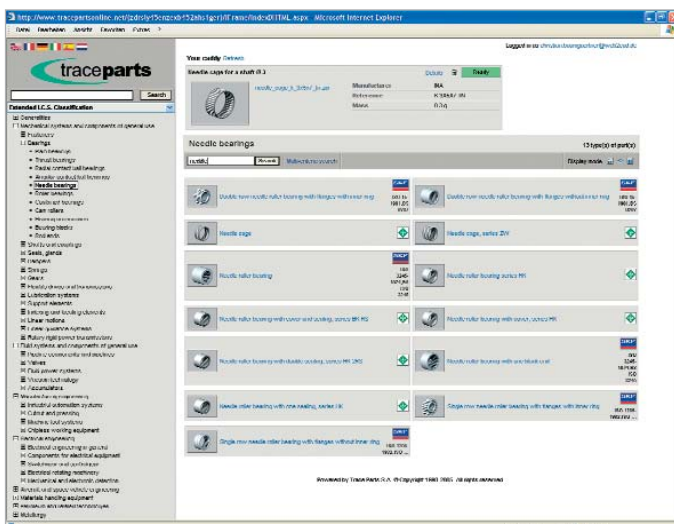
http://www.tracepartsonline.net/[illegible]/IT/frame/indexDHTML.aspx - Microsoft Internet Explorer

Datei Bearbeiten Ansicht Favoriten Extras ?

traceparts

Search

Extended I.C.S. Classification

Generalities
Mechanical systems and components of general use
Fasteners
Bearings
Plain bearings
Thrust bearings
Radial contact ball bearings
Angular contact ball bearings
Needle bearings
Roller bearings
Combined bearings
Cam rollers
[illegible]
Bearing blocks
Rod ends
Shafts and couplings
Seals, glands
Dampers
Springs
Gears
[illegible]
Lubrication systems
Support elements
Bearings and guide elements
Linear motions
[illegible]
Rotary rigid joints/connections
Fluid systems and components of general use
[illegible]
Valves
Fluid power systems
Vacuum technology
Accumulators
Manufacturing engineering
Industrial automation systems
Cutting and grinding
Machine tool systems
Childless working equipment
Electrical engineering
Electrical engineering in general
Components for electrical equipment
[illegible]
Electrical rotating machinery
Mechanical and Electronic detection
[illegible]
Materials handling equipment
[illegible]
Metallurgy

Logged in as: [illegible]

Your caddy Refresh

Needle cage for a shaft Ø 3

needle_cage_k_3x5x7_tn.stp

Details

Display

Manufacturer INA
Reference K3X5X7 TN
Mass 0.2 g

Needle bearings

13 type(s) of part(s)

Search

Multicriteria search

Display mode

Double row needle roller bearing with inner ring

Double row needle roller bearing with flanges without inner ring

Needle cage

Needle cage, series ZW

Needle roller bearing

Needle roller bearing series NK

Needle roller bearing with cover and sealing, series BK RS

Needle roller bearing with cover, series HK

Needle roller bearing with double sealing, series HK 2RS

Needle roller bearing with one blind end

Needle roller bearing with one sealing, series HK

Single row needle roller bearing with flanges with inner ring

Single row needle roller bearing with flanges without inner ring

Powered by Trace Parts S.A. © Copyright 1990-2005. All rights reserved.